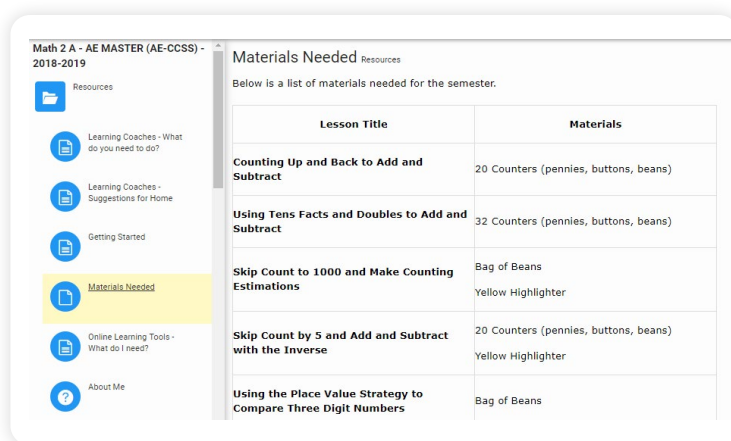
Math 2 A - AE MASTER (AE-CCSS) - 2018-2019

Resources

Learning Coaches - What do you need to do?

Learning Coaches - Suggestions for Home

Getting Started

Materials Needed

Online Learning Tools - What do I need?

About Me

Materials Needed Resources

Below is a list of materials needed for the semester.

| Lesson Title | Materials |
|---|---|
| Counting Up and Back to Add and Subtract | 20 Counters (pennies, buttons, beans) |
| Using Tens Facts and Doubles to Add and Subtract | 32 Counters (pennies, buttons, beans) |
| Skip Count to 1000 and Make Counting Estimations | Bag of Beans<br>Yellow Highlighter |
| Skip Count by 5 and Add and Subtract with the Inverse | 20 Counters (pennies, buttons, beans)<br>Yellow Highlighter |
| Using the Place Value Strategy to Compare Three Digit Numbers | Bag of Beans |